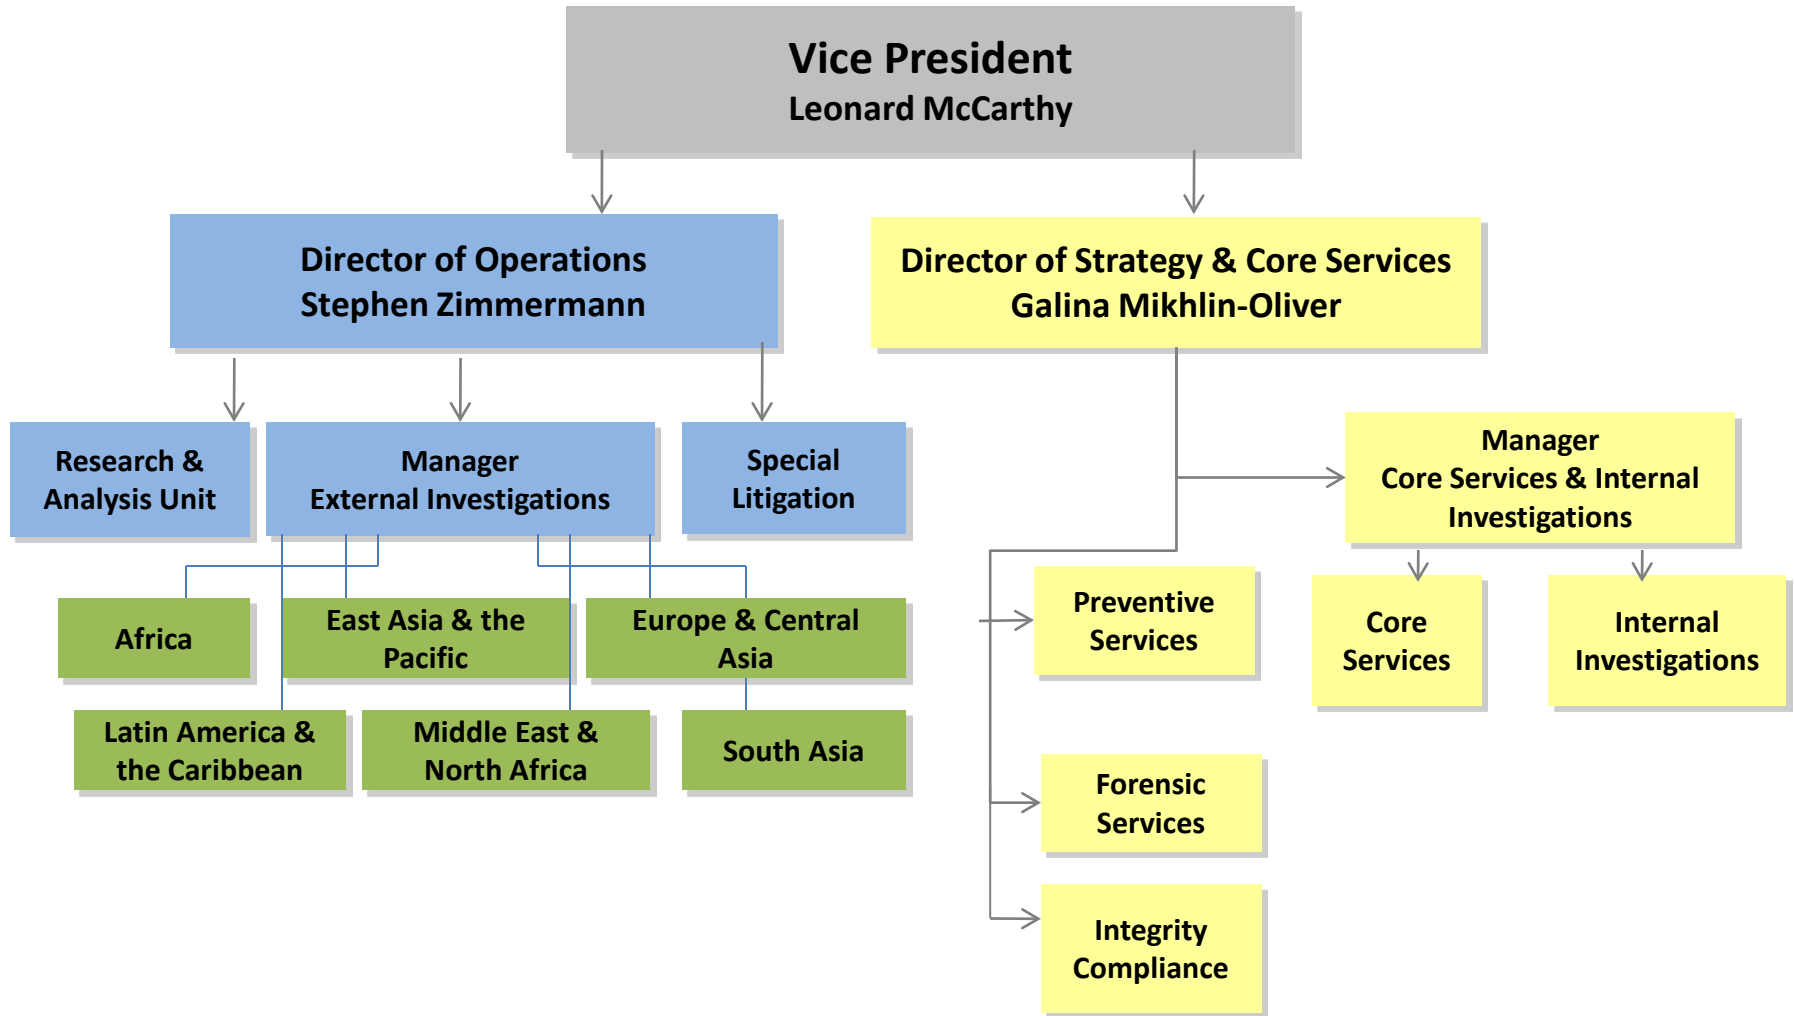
Vice President
Leonard McCarthy

Director of Operations
Stephen Zimmermann

Director of Strategy & Core Services
Galina Mikhlin-Oliver

Research & Analysis Unit

Manager
External Investigations

Special Litigation

Africa

East Asia & the Pacific

Europe & Central Asia

Latin America & the Caribbean

Middle East & North Africa

South Asia

Manager
Core Services & Internal Investigations

Preventive Services

Core Services

Internal Investigations

Forensic Services

Integrity Compliance